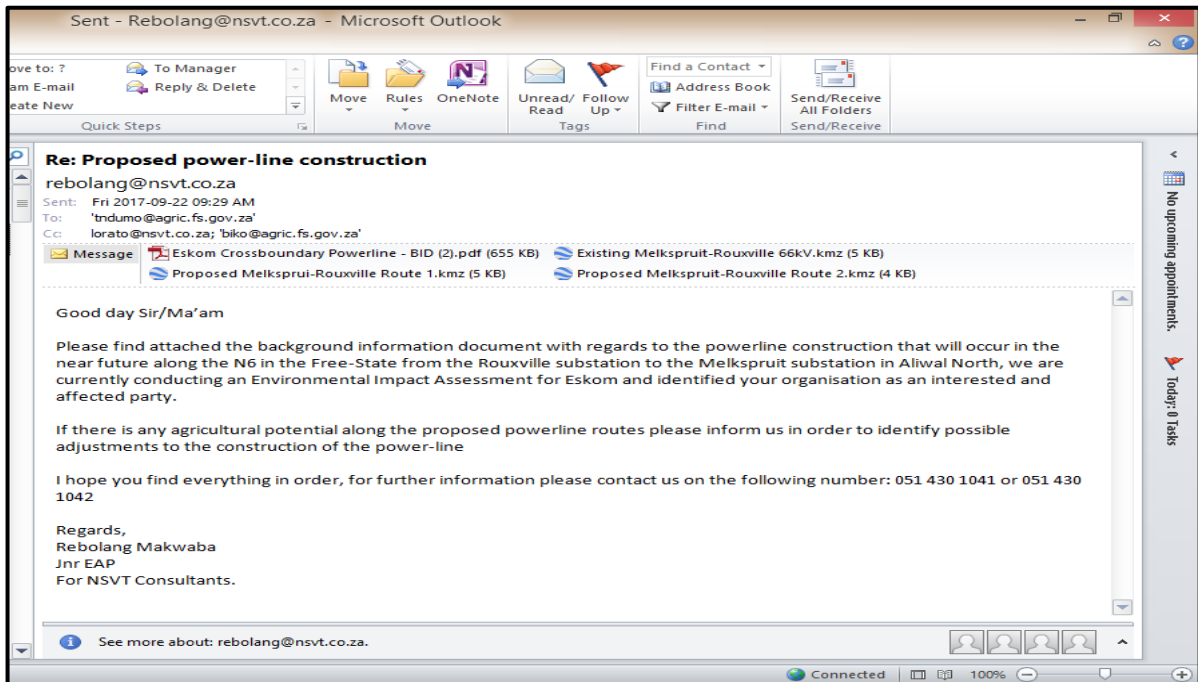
Sent - Rebolang@nsvt.co.za - Microsoft Outlook

ove to: ?
am E-mail
eate New
To Manager
Reply & Delete
Quick Steps
Move
Rules
OneNote
Move
Unread/ Read
Follow Up
Tags
Find a Contact
Address Book
Filter E-mail
Find
Send/Receive All Folders
Send/Receive

Re: Proposed power-line construction
rebolang@nsvt.co.za
Sent: Fri 2017-09-22 09:29 AM
To: 'tndumo@agric.fs.gov.za'
Cc: lorato@nsvt.co.za; 'biko@agric.fs.gov.za'

Message
Eskom Crossboundary Powerline - BID (2).pdf (655 KB)
Existing Melkspruit-Rouxville 66kV.kmz (5 KB)
Proposed Melkspruit-Rouxville Route 1.kmz (5 KB)
Proposed Melkspruit-Rouxville Route 2.kmz (4 KB)

Good day Sir/Ma'am

Please find attached the background information document with regards to the powerline construction that will occur in the near future along the N6 in the Free-State from the Rouxville substation to the Melkspruit substation in Aliwal North, we are currently conducting an Environmental Impact Assessment for Eskom and identified your organisation as an interested and affected party.

If there is any agricultural potential along the proposed powerline routes please inform us in order to identify possible adjustments to the construction of the power-line

I hope you find everything in order, for further information please contact us on the following number: 051 430 1041 or 051 430 1042

Regards,
Rebolang Makwaba
Jnr EAP
For NSVT Consultants.

See more about: rebolang@nsvt.co.za.

No upcoming appointments.
Today: 0 Tasks

Connected
100%